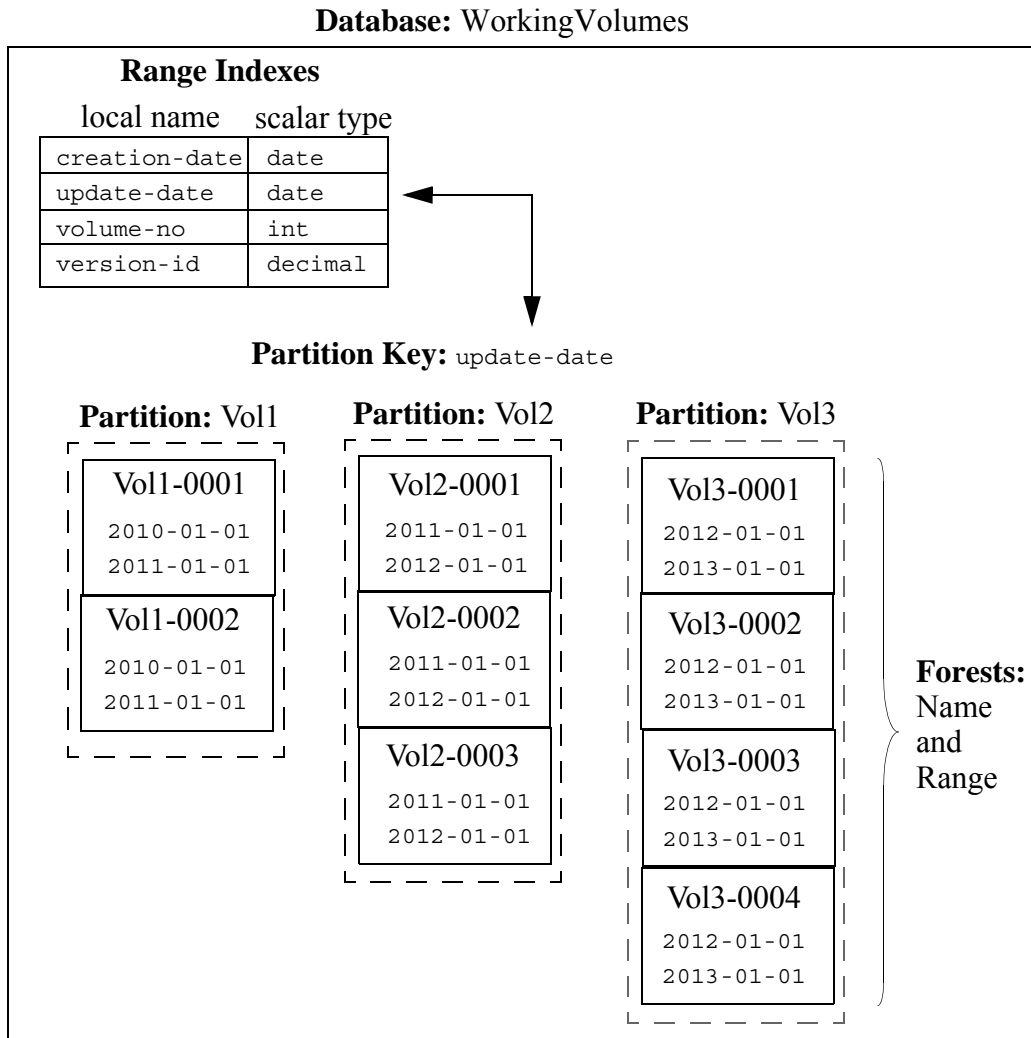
**Database:** WorkingVolumes

**Range Indexes**

| local name | scalar type |
|---|---|
| creation-date | date |
| update-date | date |
| volume-no | int |
| version-id | decimal |

**Partition Key:** update-date

**Partition:** Vol1

Vol1-0001
2010-01-01
2011-01-01

Vol1-0002
2010-01-01
2011-01-01

**Partition:** Vol2

Vol2-0001
2011-01-01
2012-01-01

Vol2-0002
2011-01-01
2012-01-01

Vol2-0003
2011-01-01
2012-01-01

**Partition:** Vol3

Vol3-0001
2012-01-01
2013-01-01

Vol3-0002
2012-01-01
2013-01-01

Vol3-0003
2012-01-01
2013-01-01

Vol3-0004
2012-01-01
2013-01-01

**Forests:** Name and Range